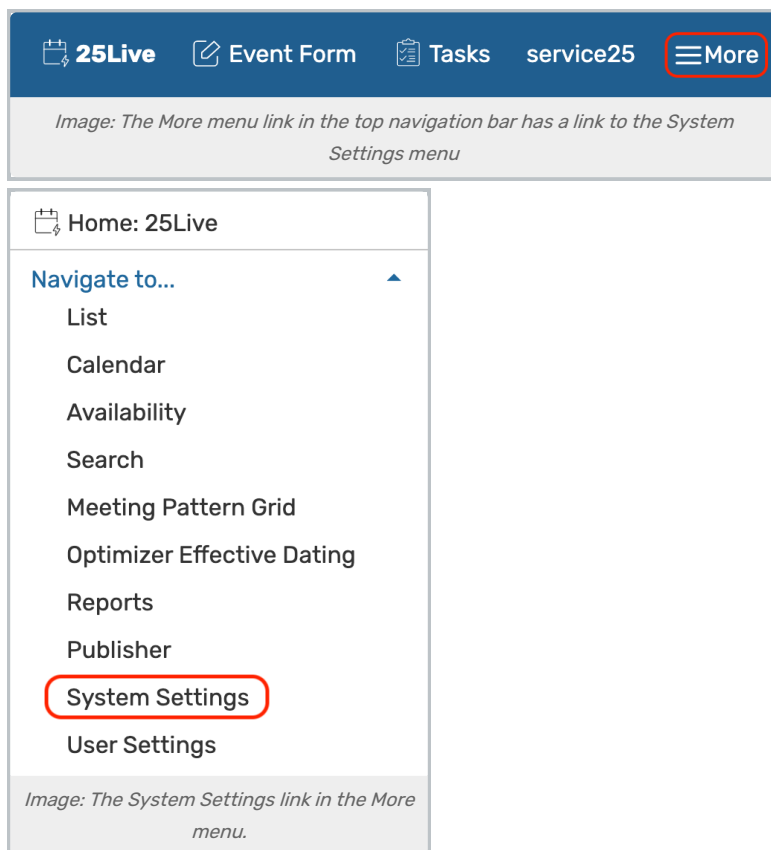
25Live Event Form Tasks service25 More

Image: The More menu link in the top navigation bar has a link to the System Settings menu

Home: 25Live

Navigate to...

List

Calendar

Availability

Search

Meeting Pattern Grid

Optimizer Effective Dating

Reports

Publisher

System Settings

User Settings

Image: The System Settings link in the More menu.